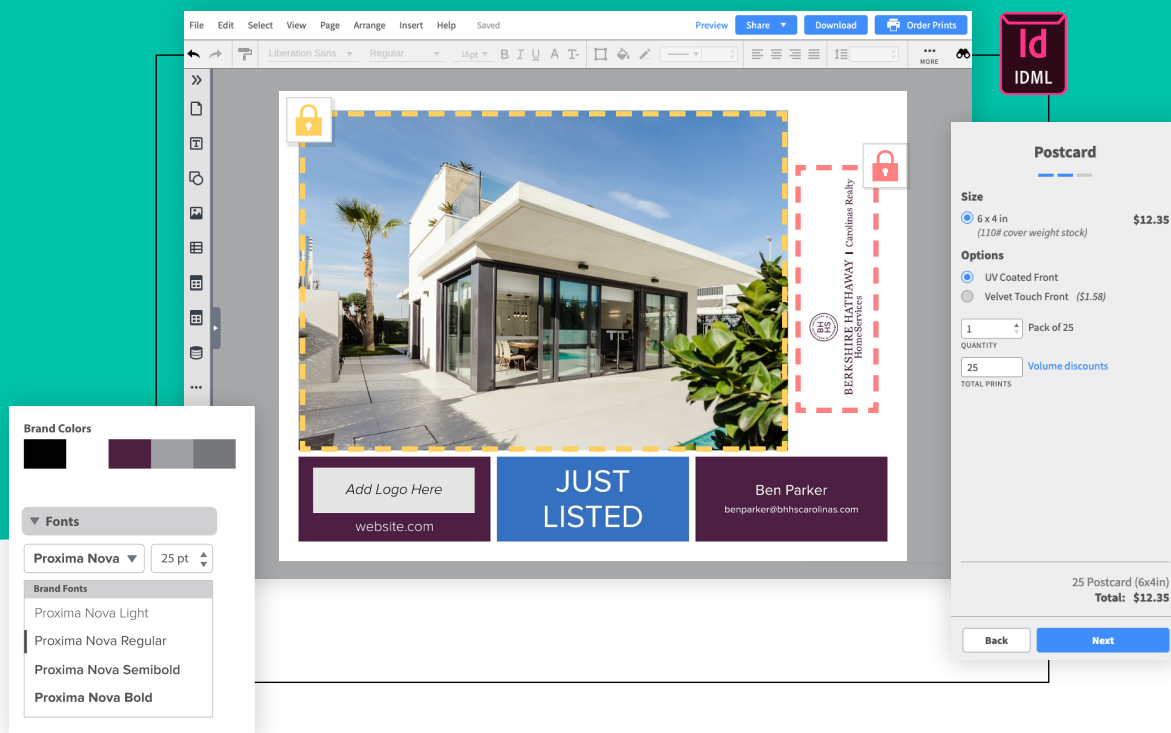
File Edit Select View Page Arrange Insert Help Saved

Preview Share Download Order Prints

Liberation Sans Regular 18pt B I U A

MORE

Id
IDML

BERKSHIRE HATHAWAY | Carolinas Realty
HomeServices

Add Logo Here
website.com

JUST LISTED

Ben Parker
benparker@bhhscarolinas.com

Postcard

Size
6 x 4 in $12.35
(110# cover weight stock)

Options
UV Coated Front
Velvet Touch Front ($1.58)

1 Pack of 25
QUANTITY

25 Volume discounts
TOTAL PRINTS

25 Postcard (6x4in)
Total: $12.35

Back Next

Brand Colors

Fonts

Proxima Nova 25 pt

Brand Fonts
Proxima Nova Light
Proxima Nova Regular
Proxima Nova Semibold
Proxima Nova Bold